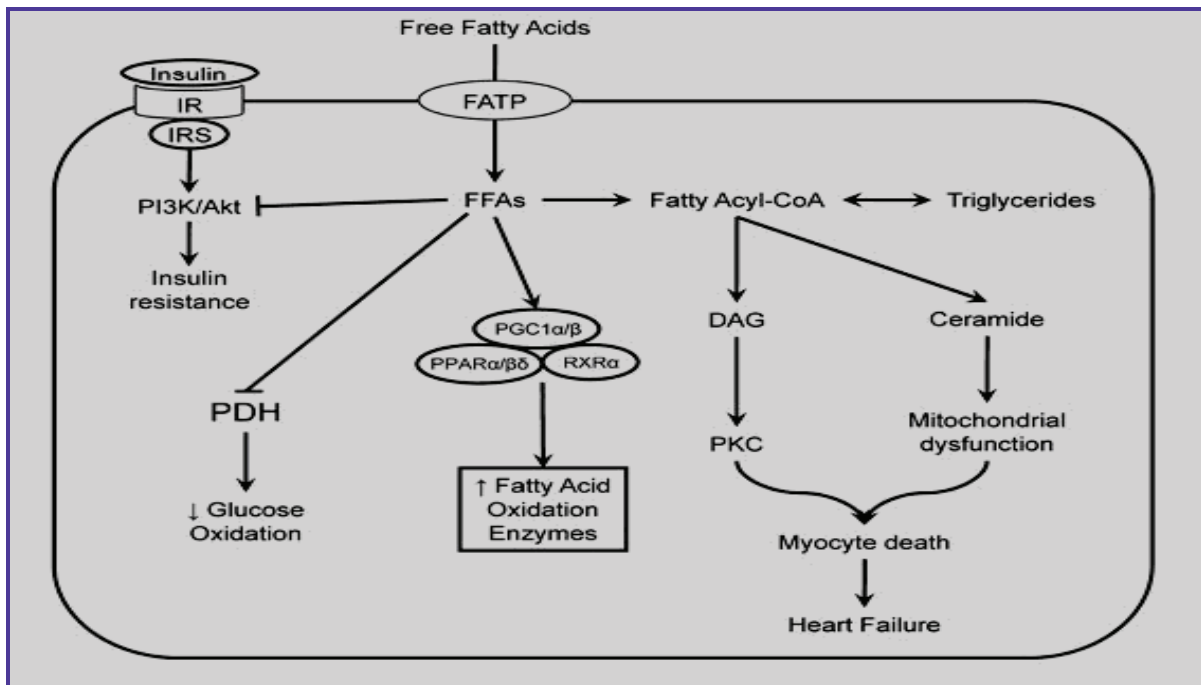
Free Fatty Acids

Insulin

IR

IRS

FATP

PI3K/Akt

Insulin resistance

FFAs

Fatty Acyl-CoA

Triglycerides

PGC1α/β

PPARα/βδ

RXRα

PDH

↓ Glucose Oxidation

↑ Fatty Acid Oxidation Enzymes

DAG

Ceramide

PKC

Mitochondrial dysfunction

Myocyte death

Heart Failure